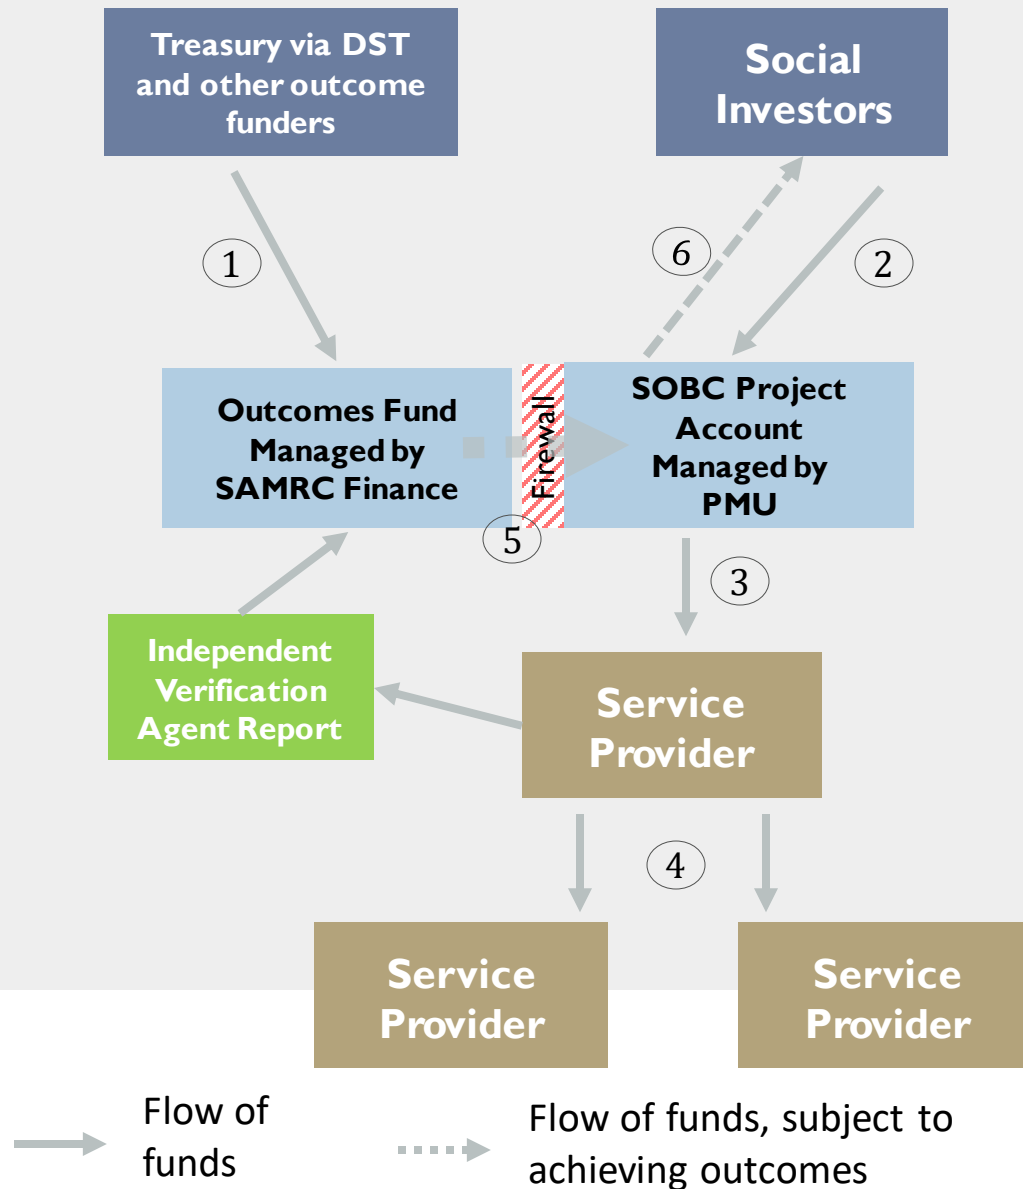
Treasury via DST and other outcome funders

Social Investors

1

6

2

Outcomes Fund Managed by SAMRC Finance

Firewall

SOBC Project Account Managed by PMU

5

3

Independent Verification Agent Report

Service Provider

4

Service Provider

Service Provider

Flow of funds

Flow of funds, subject to achieving outcomes